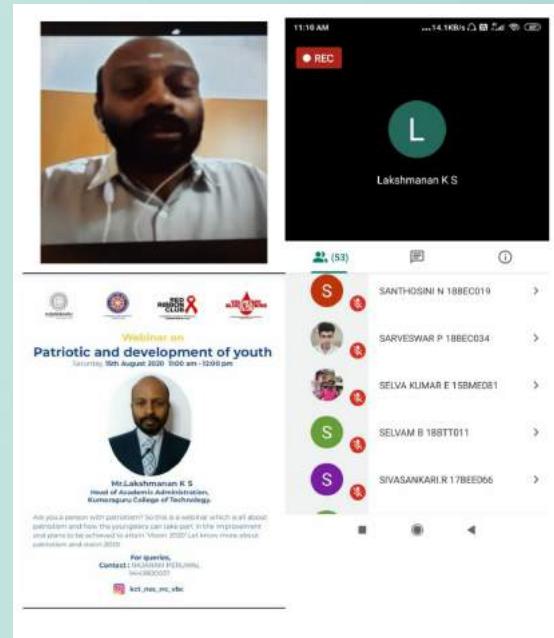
11:16 AM ...14.1KB/s

REC

L

Lakshmanan K S

(53)

SANTHOSINI N 18BEC019

SARVESWAR P 18BEC034

SELVA KUMAR E 15BME081

SELVAM B 18BTT011

SIVASANKARI.R 17BEE066

RED RIBBON CLUB

Webinar on

Patriotic and development of youth

Saturday, 15th August 2020 11:00 am - 12:00 pm

Mr.Lakshmanan K S

Head of Academic Administration, Kumaraguru College of Technology.

Are you a person with patriotism? So this is a webinar which is all about patriotism and how the youngsters can take part in the improvement and plans to be achieved to attain 'Vision 2020' Let know more about patriotism and vision 2020

For queries, Contact: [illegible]

kct_nss_rrc_ybc